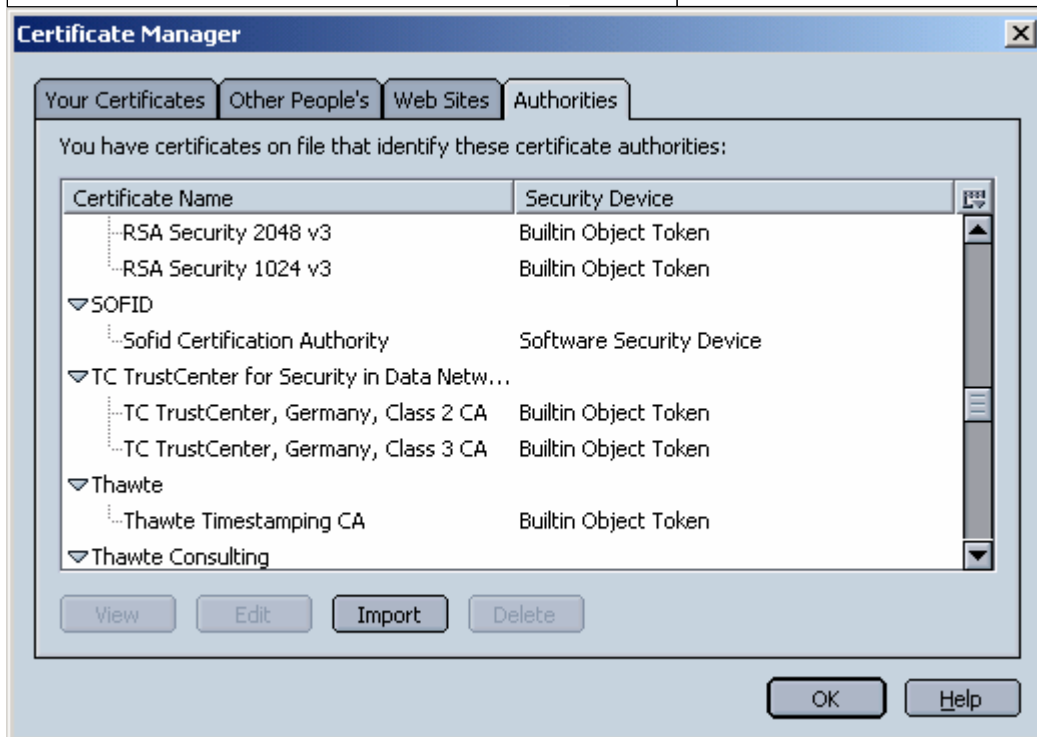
Certificate Manager

Your Certificates | Other People's | Web Sites | Authorities

You have certificates on file that identify these certificate authorities:

| Certificate Name | Security Device |
|---|---|
| RSA Security 2048 v3 | Builtin Object Token |
| RSA Security 1024 v3 | Builtin Object Token |
| SOFID | |
| Sofid Certification Authority | Software Security Device |
| TC TrustCenter for Security in Data Netw... | |
| TC TrustCenter, Germany, Class 2 CA | Builtin Object Token |
| TC TrustCenter, Germany, Class 3 CA | Builtin Object Token |
| Thawte | |
| Thawte Timestamping CA | Builtin Object Token |
| Thawte Consulting | |

View | Edit | Import | Delete

OK | Help